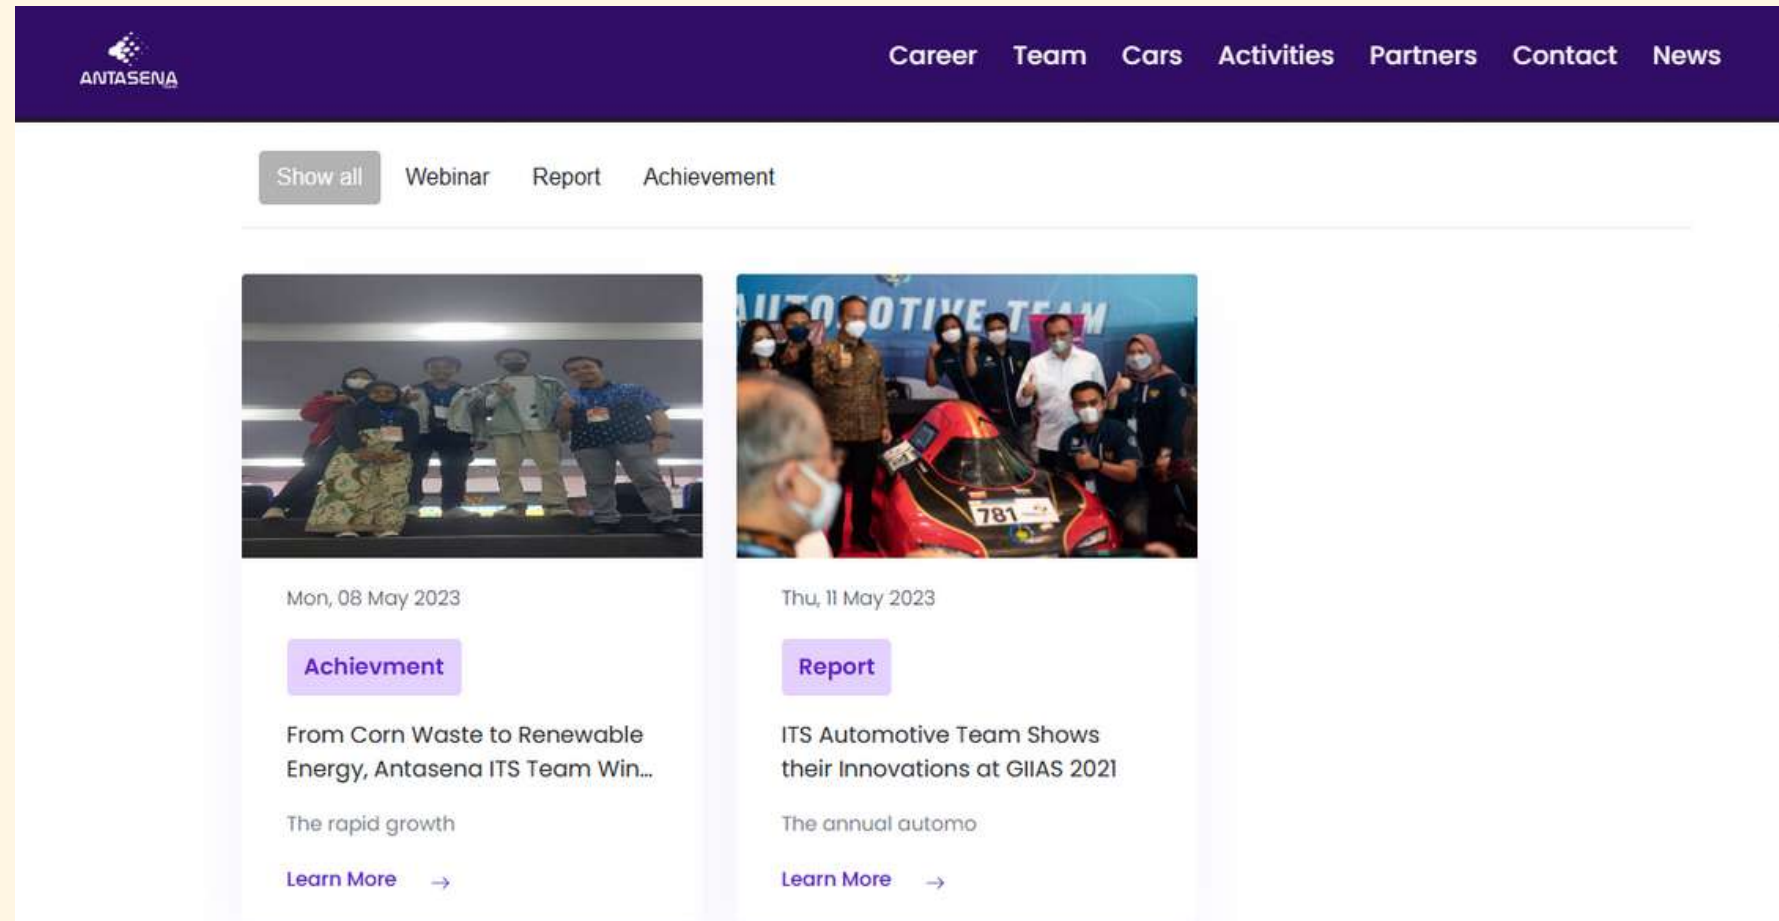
ANTASENA

Career Team Cars Activities Partners Contact News

Show all Webinar Report Achievement

Mon, 08 May 2023

Achievment

From Corn Waste to Renewable Energy, Antasena ITS Team Win...

The rapid growth

Learn More →

AUTOMOTIVE TEAM

781

Thu, 11 May 2023

Report

ITS Automotive Team Shows their Innovations at GIIAS 2021

The annual automo

Learn More →